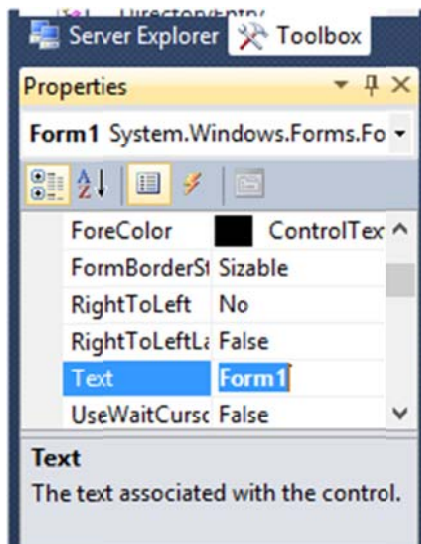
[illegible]

Server Explorer Toolbox

Properties

Form1 System.Windows.Forms.Fo

| | |
|---|---|
| ForeColor | ControlTex |
| FormBorderSt | Sizable |
| RightToLeft | No |
| RightToLeftLa | False |
| Text | Form1 |
| UseWaitCursc | False |

Text

The text associated with the control.